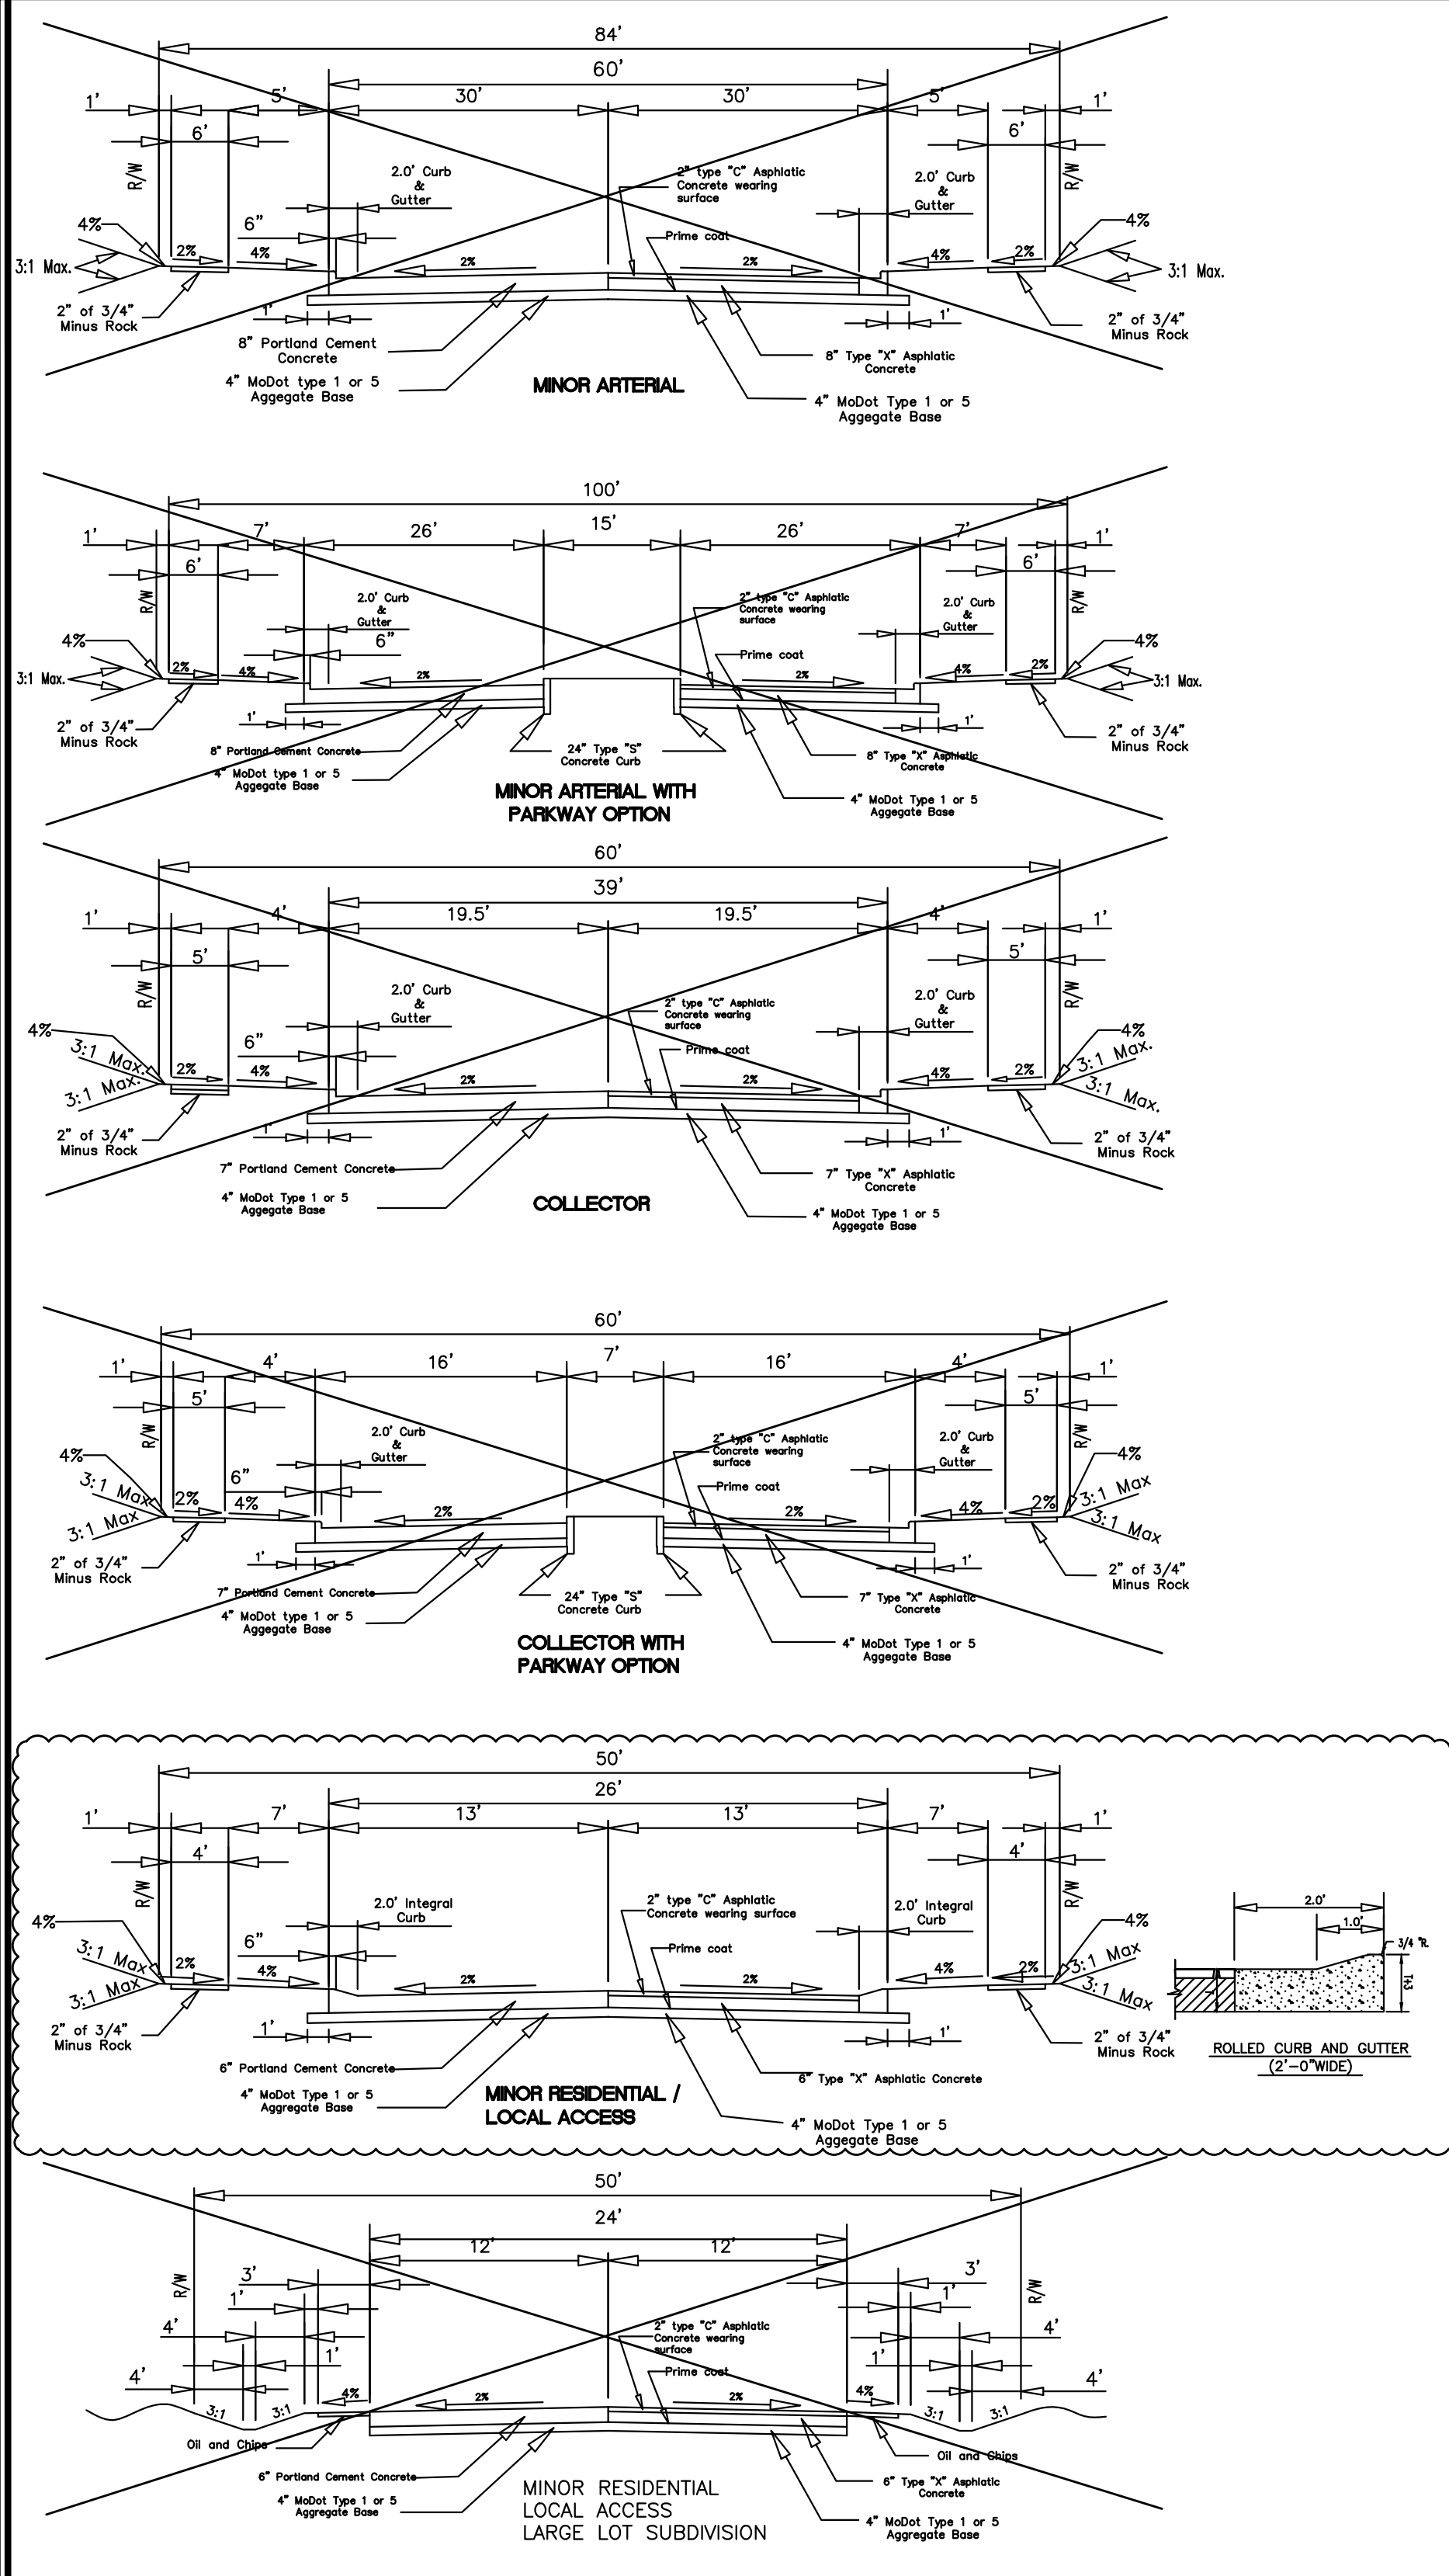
84'
60'
30'
30'
1'
5'
5'
1'
6'
6'
R/W
R/W
2.0' Curb & Gutter
2" type "C" Asphlatic Concrete wearing surface
2.0' Curb & Gutter
4%
4%
6"
Prime coat
2%
4%
2%
4%
2%
2%
3:1 Max.
3:1 Max.
2" of 3/4" Minus Rock
1'
1'
2" of 3/4" Minus Rock
8" Portland Cement Concrete
8" Type "X" Asphlatic Concrete
4" MoDot type 1 or 5 Aggegate Base
MINOR ARTERIAL
4" MoDot Type 1 or 5 Aggegate Base

100'
1'
7'
26'
15'
26'
7'
1'
6'
6'
R/W
R/W
2.0' Curb & Gutter
2" type "C" Asphlatic Concrete wearing surface
2.0' Curb & Gutter
6"
4%
Prime coat
4%
2%
4%
2%
2%
4%
2%
3:1 Max.
3:1 Max.
2" of 3/4" Minus Rock
1'
1'
2" of 3/4" Minus Rock
8" Portland Cement Concrete
24" Type "S" Concrete Curb
8" Type "X" Asphlatic Concrete
4" MoDot type 1 or 5 Aggegate Base
MINOR ARTERIAL WITH PARKWAY OPTION
4" MoDot Type 1 or 5 Aggegate Base

60'
39'
1'
4'
19.5'
19.5'
4'
1'
5'
5'
R/W
R/W
2.0' Curb & Gutter
2" type "C" Asphlatic Concrete wearing surface
2.0' Curb & Gutter
4%
4%
6"
Prime coat
3:1 Max.
3:1 Max.
3:1 Max.
3:1 Max.
2%
4%
2%
2%
4%
2%
2" of 3/4" Minus Rock
1'
1'
2" of 3/4" Minus Rock
7" Portland Cement Concrete
7" Type "X" Asphlatic Concrete
4" MoDot Type 1 or 5 Aggegate Base
COLLECTOR
4" MoDot Type 1 or 5 Aggegate Base

60'
1'
4'
16'
7'
16'
4'
1'
5'
5'
R/W
R/W
2.0' Curb & Gutter
2" type "C" Asphlatic Concrete wearing surface
2.0' Curb & Gutter
4%
4%
6"
Prime coat
3:1 Max
3:1 Max
3:1 Max
3:1 Max
2%
4%
2%
2%
4%
2%
2" of 3/4" Minus Rock
1'
1'
2" of 3/4" Minus Rock
7" Portland Cement Concrete
24" Type "S" Concrete Curb
7" Type "X" Asphlatic Concrete
4" MoDot type 1 or 5 Aggegate Base
COLLECTOR WITH PARKWAY OPTION
4" MoDot Type 1 or 5 Aggegate Base

50'
26'
1'
7'
13'
13'
7'
1'
4'
4'
R/W
R/W
2.0' Integral Curb
2" type "C" Asphlatic Concrete wearing surface
2.0' Integral Curb
4%
4%
6"
Prime coat
3:1 Max
3:1 Max
3:1 Max
3:1 Max
2%
4%
2%
2%
4%
2%
2" of 3/4" Minus Rock
1'
1'
2" of 3/4" Minus Rock
6" Portland Cement Concrete
6" Type "X" Asphlatic Concrete
4" MoDot Type 1 or 5 Aggegate Base
MINOR RESIDENTIAL / LOCAL ACCESS
4" MoDot Type 1 or 5 Aggegate Base
2.0'
1.0'
3/4" R.
1:3
ROLLED CURB AND GUTTER (2'-0"WIDE)

50'
24'
12'
12'
R/W
R/W
3'
3'
1'
1'
4'
4'
1'
1'
4'
4'
2" type "C" Asphlatic Concrete wearing surface
Prime coat
3:1
3:1
4%
2%
2%
4%
3:1
3:1
Oil and Chips
Oil and Chips
6" Portland Cement Concrete
6" Type "X" Asphlatic Concrete
4" MoDot Type 1 or 5 Aggregate Base
MINOR RESIDENTIAL LOCAL ACCESS LARGE LOT SUBDIVISION
4" MoDot Type 1 or 5 Aggregate Base